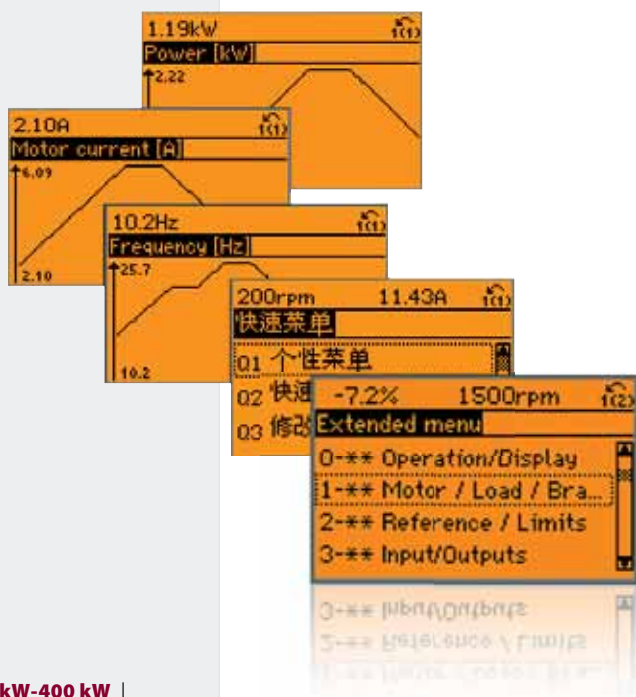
1.19kW
1(1)
Power [kW]
2.22

2.10A
1(1)
Motor current [A]
6.09
2.10

10.2Hz
1(1)
Frequency [Hz]
25.7
10.2

200rpm 11.43A
1(1)
快速菜单
01 个性菜单
02 快速
03 修改

-7.2% 1500rpm
1(2)
Extended menu
0-** Operation/Display
1-** Motor / Load / Bra...
2-** Reference / Limits
3-** Input/Outputs

kW-400 kW